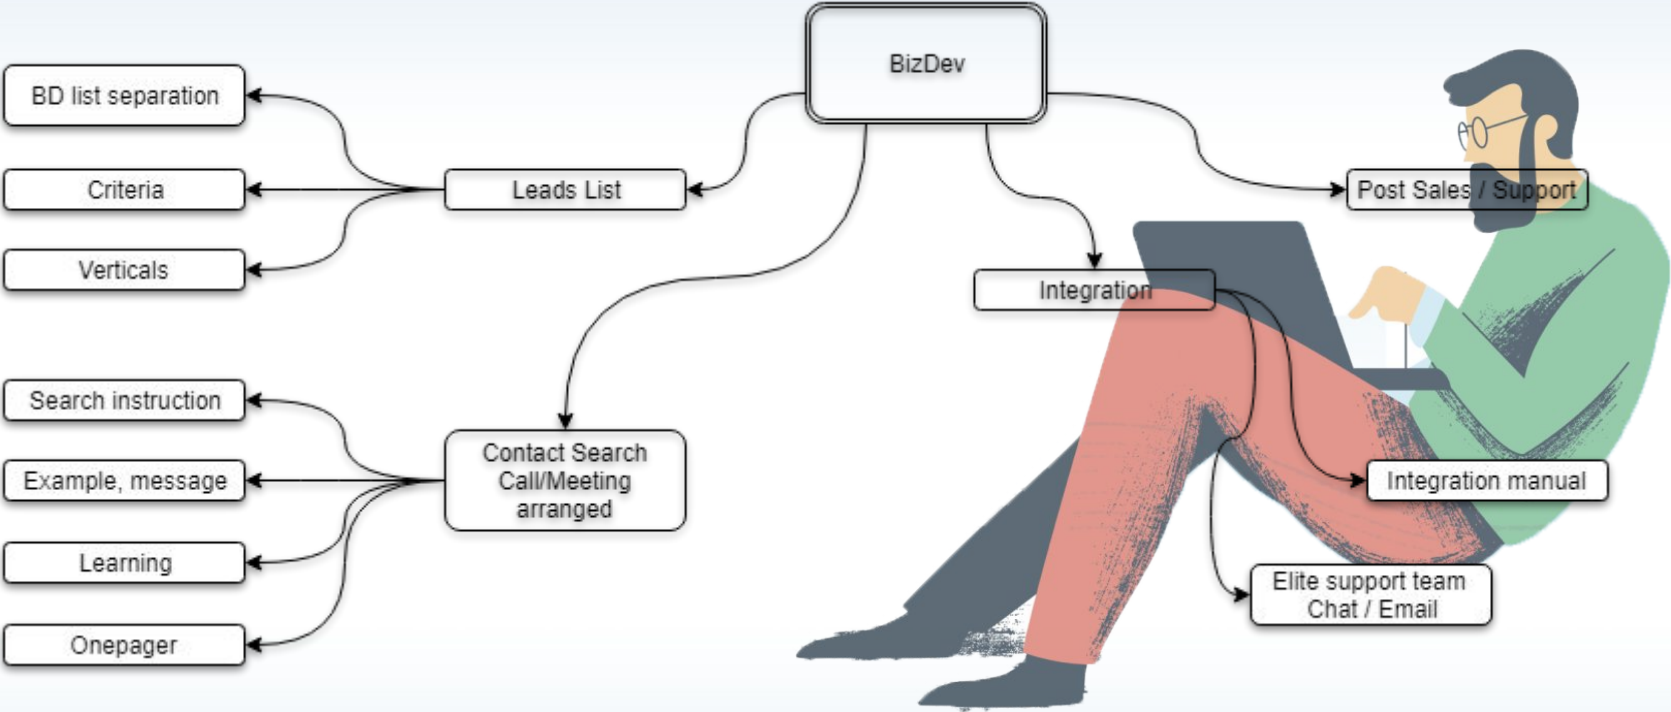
BizDev

BD list separation

Criteria

Verticals

Leads List

Post Sales / Support

Integration

Search instruction

Example, message

Learning

Onepager

Contact Search Call/Meeting arranged

Integration manual

Elite support team Chat / Email